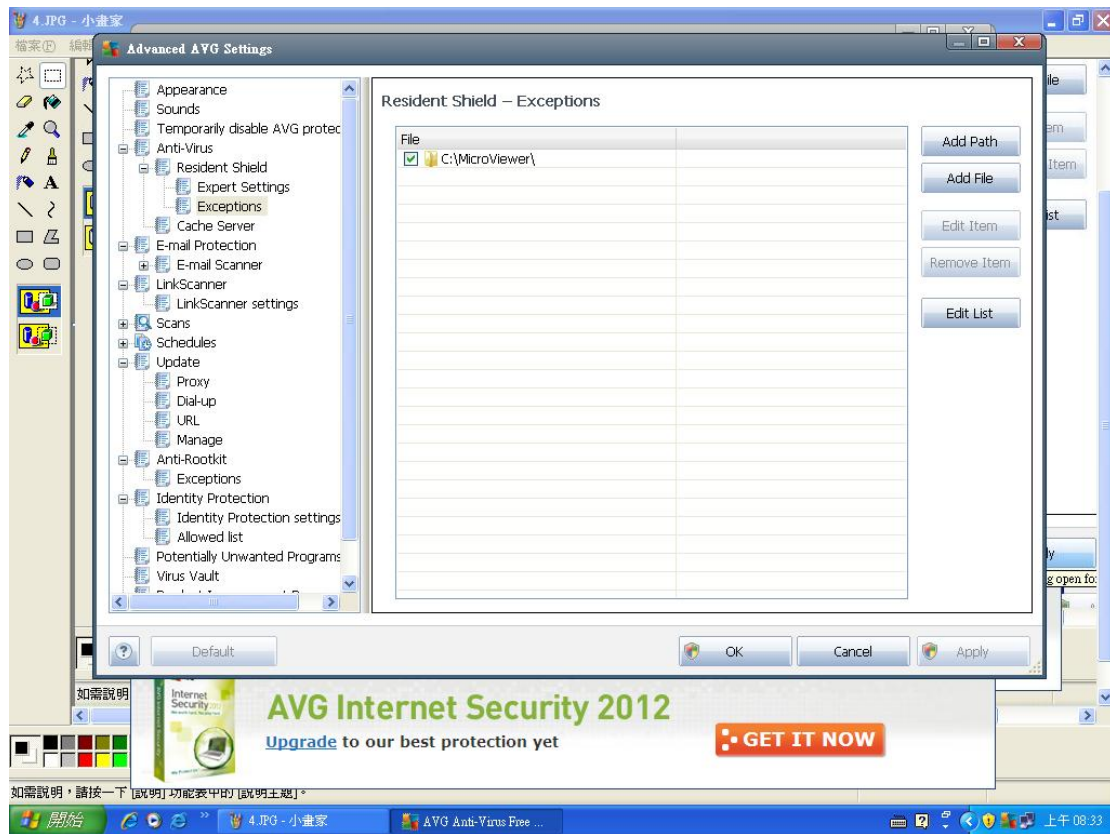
4.JPG - 小畫家

檔案(F) 編輯

Advanced AVG Settings

Appearance
Sounds
Temporarily disable AVG protec
Anti-Virus
Resident Shield
Expert Settings
Exceptions
Cache Server
E-mail Protection
E-mail Scanner
LinkScanner
LinkScanner settings
Scans
Schedules
Update
Proxy
Dial-up
URL
Manage
Anti-Rootkit
Exceptions
Identity Protection
Identity Protection settings
Allowed list
Potentially Unwanted Programs
Virus Vault

Resident Shield – Exceptions

| File | |
|---|---|
| C:\MicroViewer\ | |

Add Path
Add File
Edit Item
Remove Item
Edit List

ile
em
Item
ist
ly
g open fo

Default
OK
Cancel
Apply

如需說明

Internet Security

AVG Internet Security 2012
Upgrade to our best protection yet
GET IT NOW

如需說明，請按一下 [說明] 功能表中的 [說明主題]。

開始
4.JPG - 小畫家
AVG Anti-Virus Free ...
上午 08:33